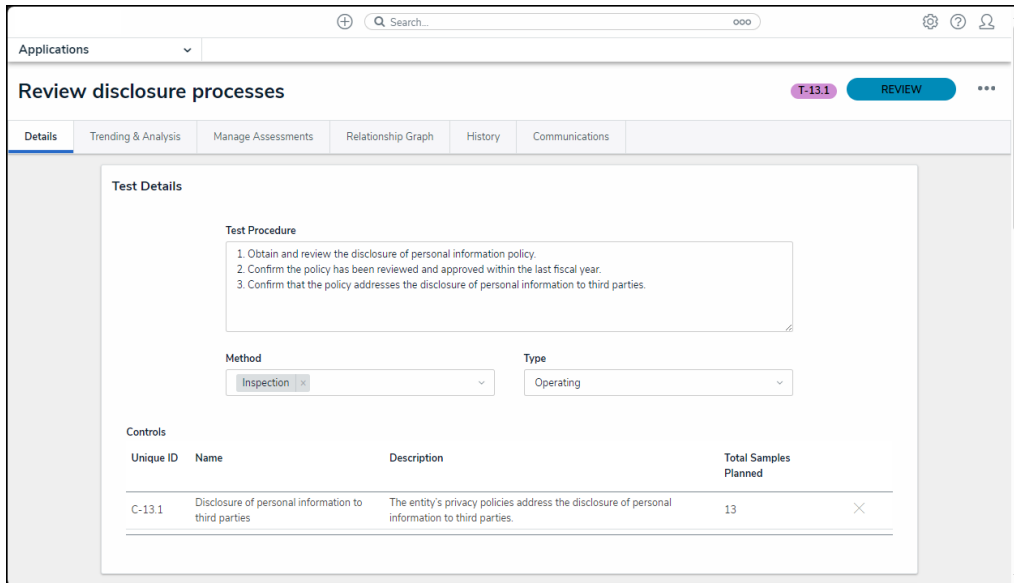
Search...

Applications

Review disclosure processes

T-13.1

REVIEW

Details | Trending & Analysis | Manage Assessments | Relationship Graph | History | Communications

Test Details

Test Procedure

1. Obtain and review the disclosure of personal information policy.
2. Confirm the policy has been reviewed and approved within the last fiscal year.
3. Confirm that the policy addresses the disclosure of personal information to third parties.

Method

Inspection ×

Type

Operating

Controls

| Unique ID | Name | Description | Total Samples Planned |
|---|---|---|---|
| C-13.1 | Disclosure of personal information to third parties | The entity's privacy policies address the disclosure of personal information to third parties. | 13 |